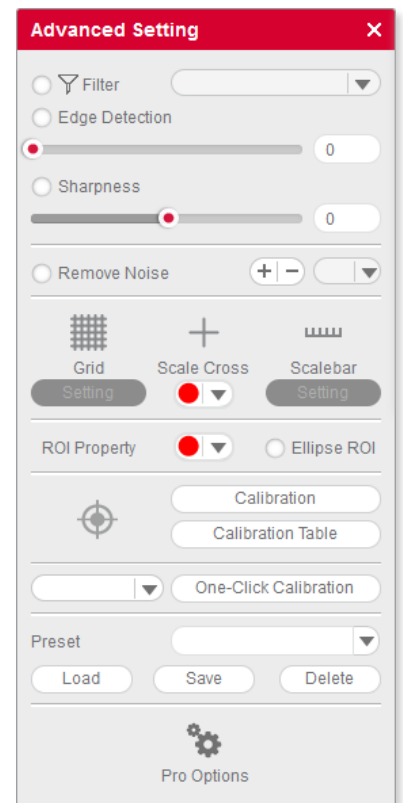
Advanced Setting ✕

Filter

Edge Detection

0

Sharpness

0

Remove Noise + −

Grid
Setting

Scale Cross

Scalebar
Setting

ROI Property

Ellipse ROI

Calibration

Calibration Table

One-Click Calibration

Preset

Load

Save

Delete

Pro Options